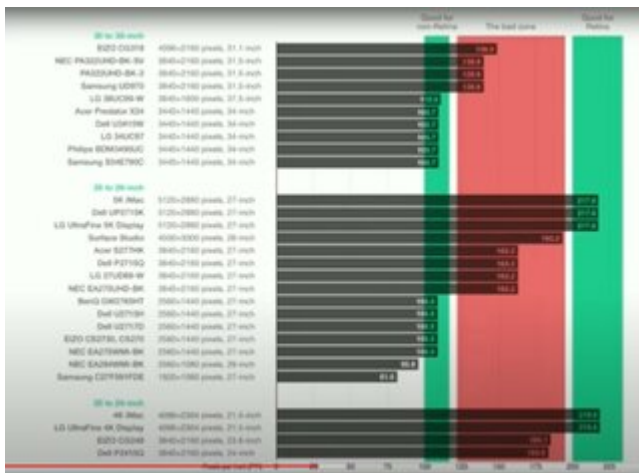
Good for non-Retina

The bad zone

Good for Retina

30 to 39-inch

| Monitor | Resolution | PPI |
|---|---|---|
| EIZO CG318 | 4096×2160 pixels, 31.1-inch | 149.0 |
| NEC PA322UHD-BK-SV | 3840×2160 pixels, 31.5-inch | 139.9 |
| PA322UHD-BK-2 | 3840×2160 pixels, 31.5-inch | 139.9 |
| Samsung UD970 | 3840×2160 pixels, 31.5-inch | 139.9 |
| LG 38UC99-W | 3840×1600 pixels, 37.5-inch | 110.9 |
| Acer Predator X34 | 3440×1440 pixels, 34-inch | 109.7 |
| Dell U3415W | 3440×1440 pixels, 34-inch | 109.7 |
| LG 34UC97 | 3440×1440 pixels, 34-inch | 109.7 |
| Philips BDM3490UC | 3440×1440 pixels, 34-inch | 109.7 |
| Samsung S34E790C | 3440×1440 pixels, 34-inch | 109.7 |

26 to 29-inch

| Monitor | Resolution | PPI |
|---|---|---|
| 5K iMac | 5120×2880 pixels, 27-inch | 217.6 |
| Dell UP2715K | 5120×2880 pixels, 27-inch | 217.6 |
| LG UltraFine 5K Display | 5120×2880 pixels, 27-inch | 217.6 |
| Surface Studio | 4500×3000 pixels, 28-inch | 192.2 |
| Acer S277HK | 3840×2160 pixels, 27-inch | 163.2 |
| Dell P2715Q | 3840×2160 pixels, 27-inch | 163.2 |
| LG 27UD88-W | 3840×2160 pixels, 27-inch | 163.2 |
| NEC EA275UHD-BK | 3840×2160 pixels, 27-inch | 163.2 |
| BenQ GW2765HT | 2560×1440 pixels, 27-inch | 108.8 |
| Dell U2713H | 2560×1440 pixels, 27-inch | 108.8 |
| Dell U2717D | 2560×1440 pixels, 27-inch | 108.8 |
| EIZO CS2730, CS270 | 2560×1440 pixels, 27-inch | 108.8 |
| NEC EA275WMi-BK | 2560×1440 pixels, 27-inch | 108.8 |
| NEC EA284WMi-BK | 2560×1080 pixels, 29-inch | 95.8 |
| Samsung C27F591FDE | 1920×1080 pixels, 27-inch | 81.6 |

20 to 24-inch

| Monitor | Resolution | PPI |
|---|---|---|
| 4K iMac | 4096×2304 pixels, 21.5-inch | 219.6 |
| LG UltraFine 4K Display | 4096×2304 pixels, 21.5-inch | 219.6 |
| EIZO CG248 | 3840×2160 pixels, 23.8-inch | 185.1 |
| Dell P2415Q | 3840×2160 pixels, 24-inch | 183.6 |

Pixels per inch (PPI) 0 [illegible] 50 75 100 125 150 175 200 225